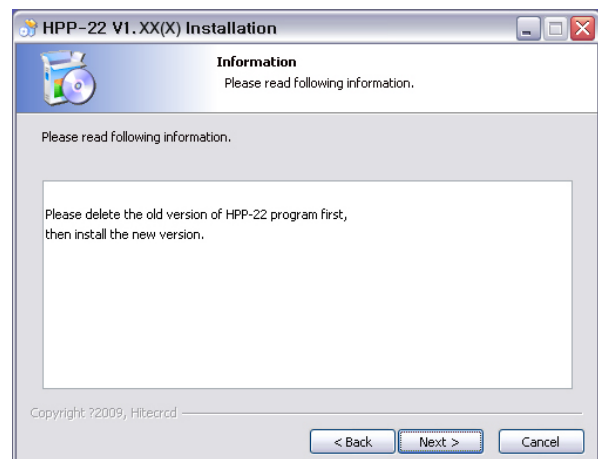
HPP-22 V1.XX(X) Installation

Information
Please read following information.

Please read following information.

Please delete the old version of HPP-22 program first, then install the new version.

Copyright ?2009, Hitecrcd

< Back
Next >
Cancel